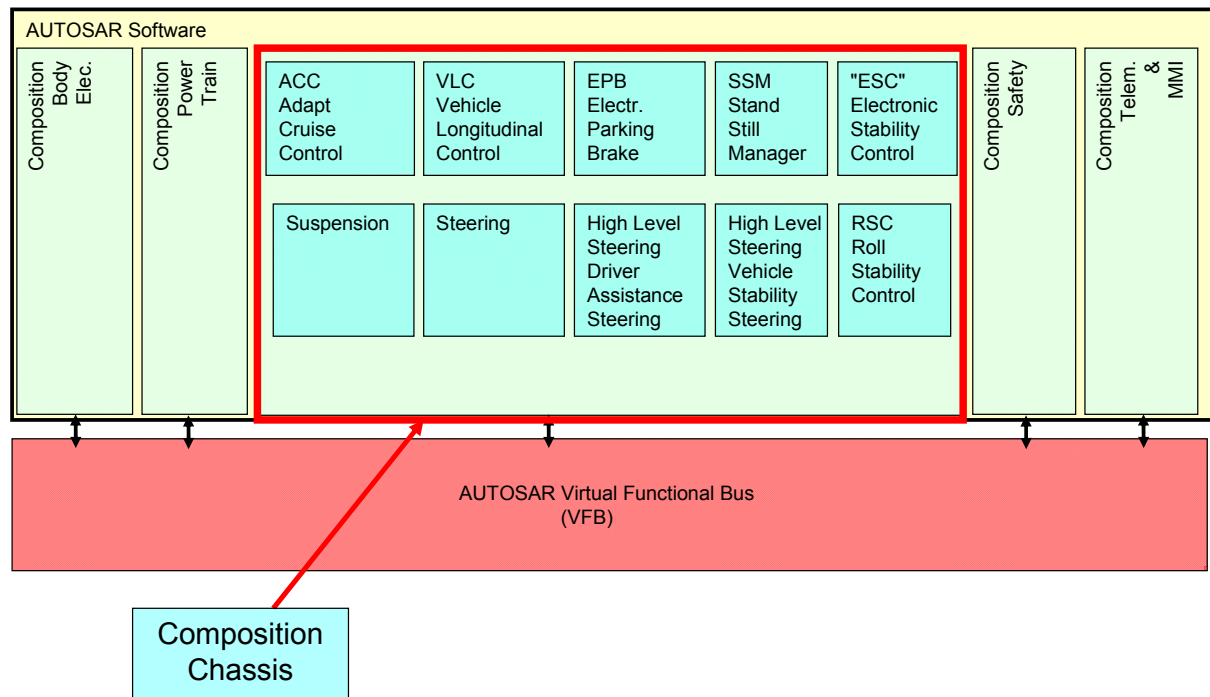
AUTOSAR Software

Composition Body Elec.

Composition Power Train

ACC Adapt Cruise Control

VLC Vehicle Longitudinal Control

EPB Electr. Parking Brake

SSM Stand Still Manager

"ESC" Electronic Stability Control

Suspension

Steering

High Level Steering Driver Assistance Steering

High Level Steering Vehicle Stability Steering

RSC Roll Stability Control

Composition Safety

Composition Telem. & MMI

AUTOSAR Virtual Functional Bus (VFB)

Composition Chassis